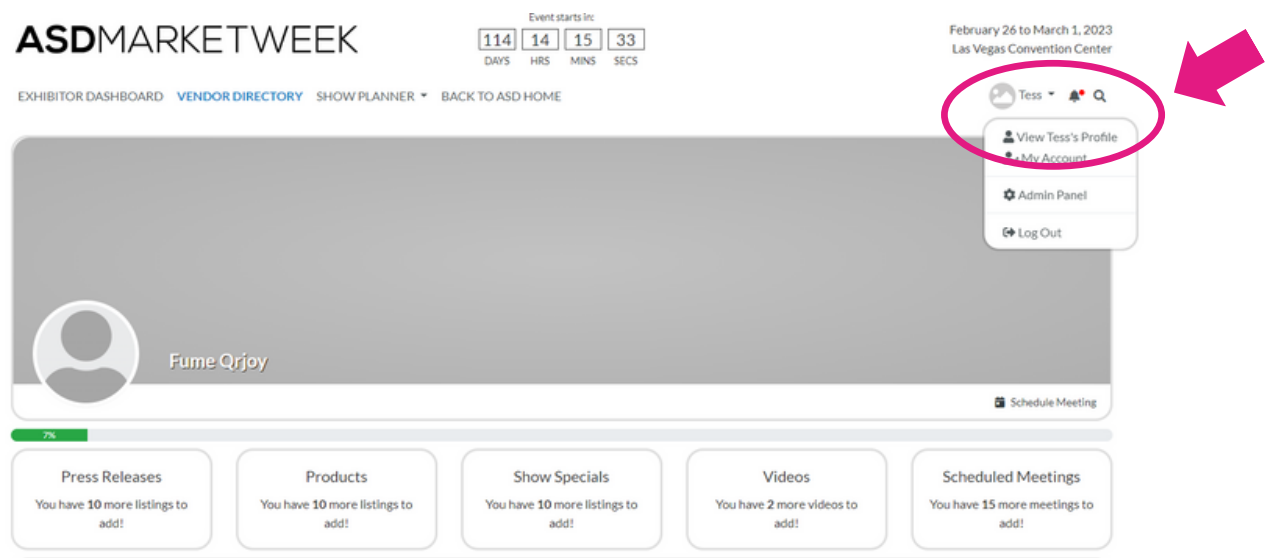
ASDMARKETWEEK

Event starts in:

| 114 | 14 | 15 | 33 |
|---|---|---|---|
| DAYS | HRS | MINS | SECS |

February 26 to March 1, 2023
Las Vegas Convention Center

EXHIBITOR DASHBOARD VENDOR DIRECTORY SHOW PLANNER BACK TO ASD HOME

Tess

View Tess's Profile
My Account
Admin Panel
Log Out

Fume Qrjoy

Schedule Meeting

7%

Press Releases
You have 10 more listings to add!

Products
You have 10 more listings to add!

Show Specials
You have 10 more listings to add!

Videos
You have 2 more videos to add!

Scheduled Meetings
You have 15 more meetings to add!